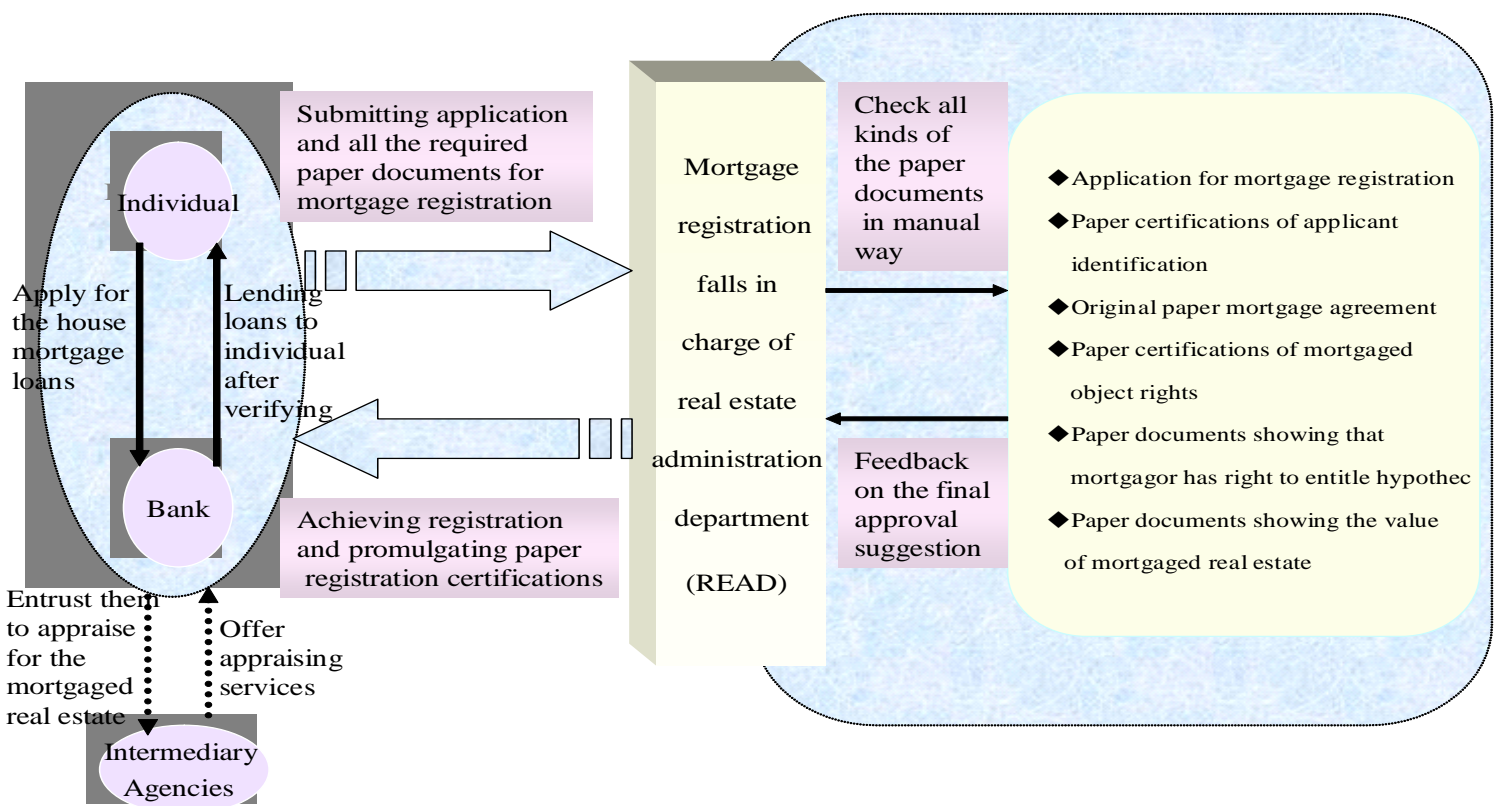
Submitting application and all the required paper documents for mortgage registration

Individual

Apply for the house mortgage loans

Lending loans to individual after verifying

Bank

Achieving registration and promulgating paper registration certifications

Entrust them to appraise for the mortgaged real estate

Offer appraising services

Intermediary Agencies

Mortgage registration falls in charge of real estate administration department (READ)

Check all kinds of the paper documents in manual way

Feedback on the final approval suggestion

◆Application for mortgage registration
◆Paper certifications of applicant identification
◆Original paper mortgage agreement
◆Paper certifications of mortgaged object rights
◆Paper documents showing that mortgagor has right to entitle hypothec
◆Paper documents showing the value of mortgaged real estate